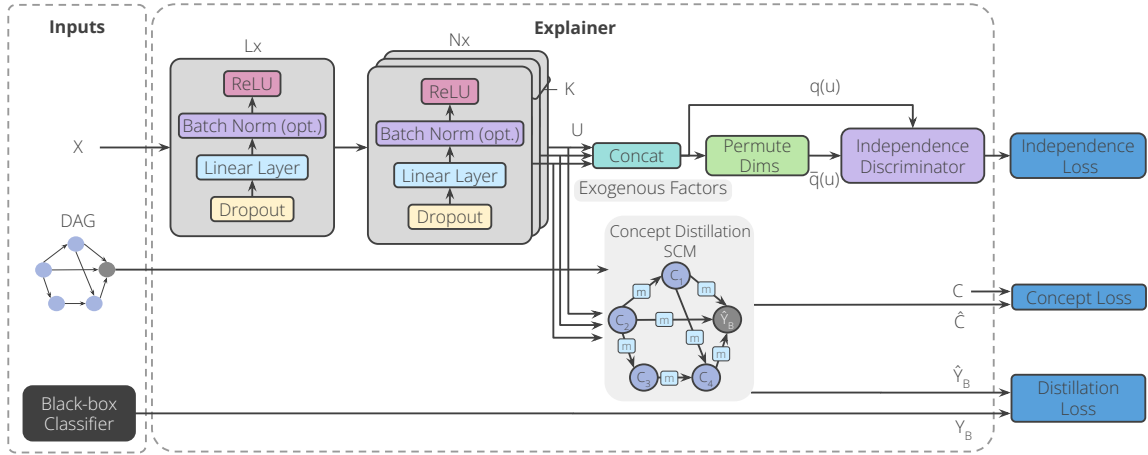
Inputs

Explainer

Lx

ReLU

Batch Norm (opt.)

Linear Layer

Dropout

Nx

ReLU

Batch Norm (opt.)

Linear Layer

Dropout

K

X

U

Concat

Exogenous Factors

Permute Dims

q(u)

$\bar{q}(u)$

Independence Discriminator

Independence Loss

DAG

Concept Distillation SCM

$C_1$

$C_2$

$C_3$

$C_4$

$\hat{Y}_B$

m

m

m

m

m

m

m

C

$\hat{C}$

Concept Loss

$\hat{Y}_B$

Distillation Loss

$Y_B$

Black-box Classifier